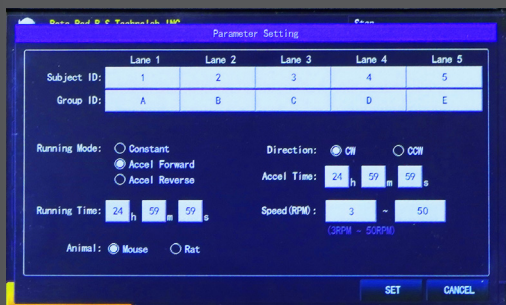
Rota Rod R.S Technolgh INC

Stop

Parameter Setting

| | Lane 1 | Lane 2 | Lane 3 | Lane 4 | Lane 5 |
|---|---|---|---|---|---|
| Subject ID: | 1 | 2 | 3 | 4 | 5 |
| Group ID: | A | B | C | D | E |

Running Mode: Constant
Accel Forward
Accel Reverse

Direction: CW CCW

Accel Time: 24 h 59 m 59 s

Running Time: 24 h 59 m 59 s

Speed(RPM): 3 ~ 50
(3RPM - 50RPM)

Animal: Mouse Rat

SET

CANCEL